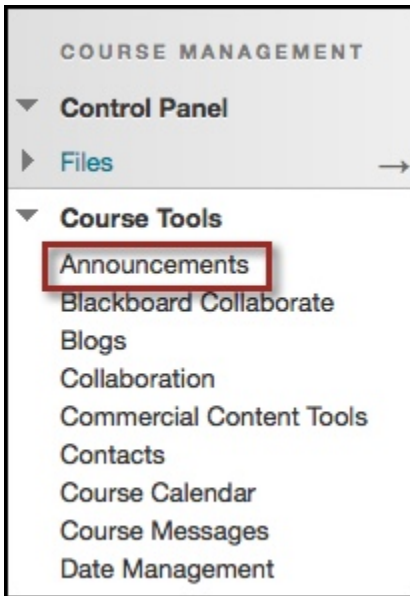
COURSE MANAGEMENT

Control Panel

Files

Course Tools

Announcements

Blackboard Collaborate

Blogs

Collaboration

Commercial Content Tools

Contacts

Course Calendar

Course Messages

Date Management